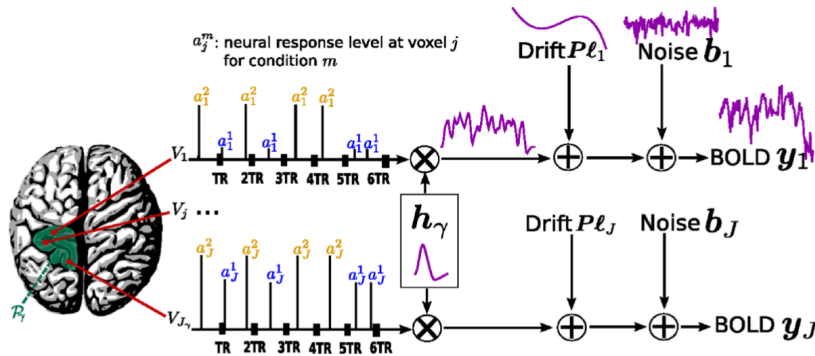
$a_j^m$: neural response level at voxel $j$ for condition $m$

Drift $P\ell_1$

Noise $b_1$

$a_1^2$ $a_1^2$ $a_1^2$ $a_1^2$

$a_1^1$ $a_1^1$ $a_1^1$ $a_1^1$

$V_1$

TR 2TR 3TR 4TR 5TR 6TR

BOLD $y_1$

$V_j$ ...

$h_\gamma$

Drift $P\ell_J$

Noise $b_J$

$a_J^2$ $a_J^2$ $a_J^2$ $a_J^2$

$a_J^1$ $a_J^1$ $a_J^1$ $a_J^1$

$V_{J_\gamma}$

TR 2TR 3TR 4TR 5TR 6TR

BOLD $y_J$

$\mathcal{P}_\gamma$